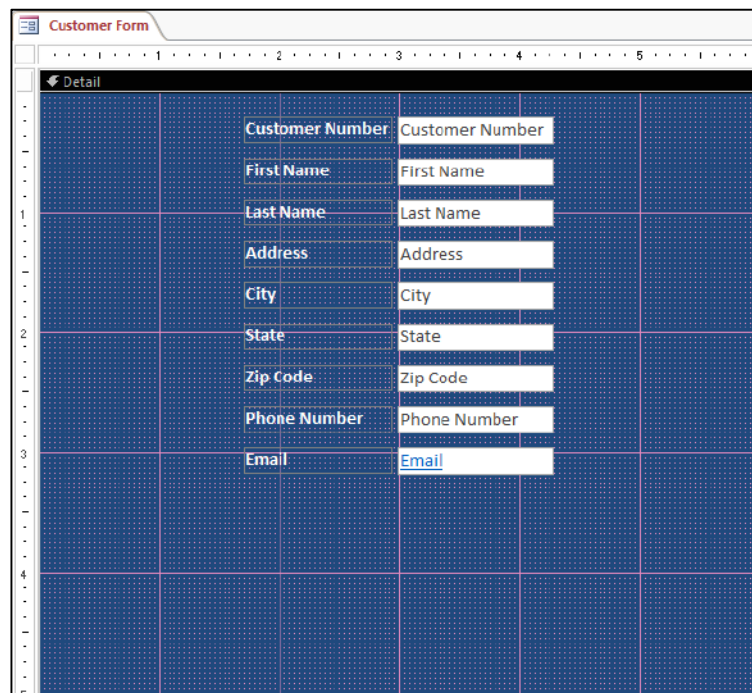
Customer Form

1 2 3 4 5

Detail

| | |
|---|---|
| Customer Number | Customer Number |
| First Name | First Name |
| Last Name | Last Name |
| Address | Address |
| City | City |
| State | State |
| Zip Code | Zip Code |
| Phone Number | Phone Number |
| Email | Email |

1
2
3
4